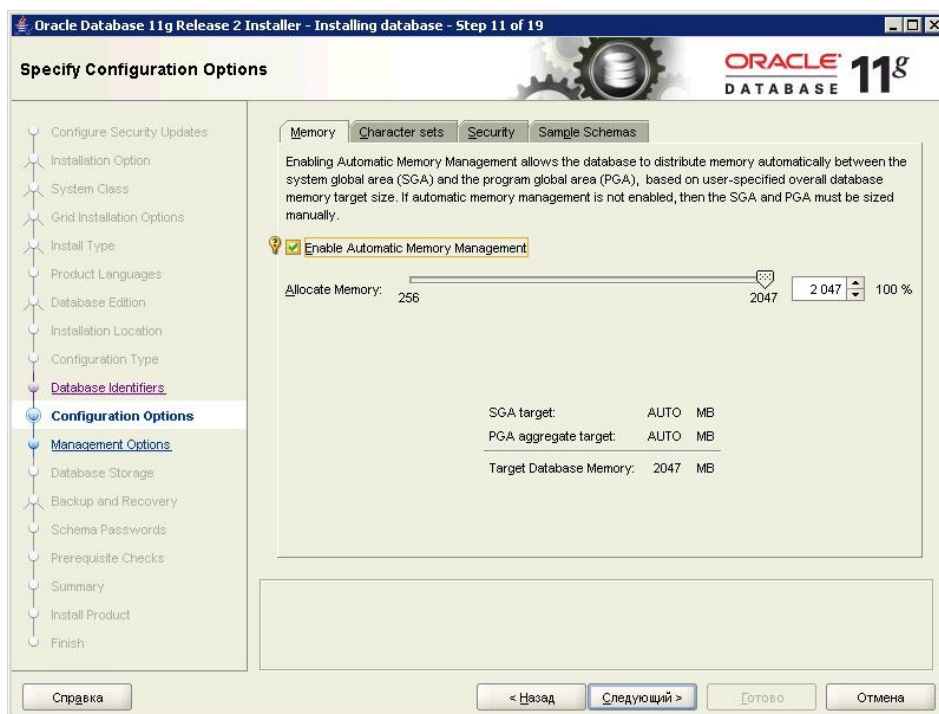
Oracle Database 11g Release 2 Installer - Installing database - Step 11 of 19

Specify Configuration Options

ORACLE DATABASE 11g

Configure Security Updates
Installation Option
System Class
Grid Installation Options
Install Type
Product Languages
Database Edition
Installation Location
Configuration Type
Database Identifiers
Configuration Options
Management Options
Database Storage
Backup and Recovery
Schema Passwords
Prerequisite Checks
Summary
Install Product
Finish

Memory | Character sets | Security | Sample Schemas

Enabling Automatic Memory Management allows the database to distribute memory automatically between the system global area (SGA) and the program global area (PGA), based on user-specified overall database memory target size. If automatic memory management is not enabled, then the SGA and PGA must be sized manually.

Enable Automatic Memory Management

Allocate Memory: 256 2047 2 047 100 %

| SGA target: | AUTO | MB |
|---|---|---|
| PGA aggregate target: | AUTO | MB |
| Target Database Memory: | 2047 | MB |

Справка   < Назад   Следующий >   Готово   Отмена